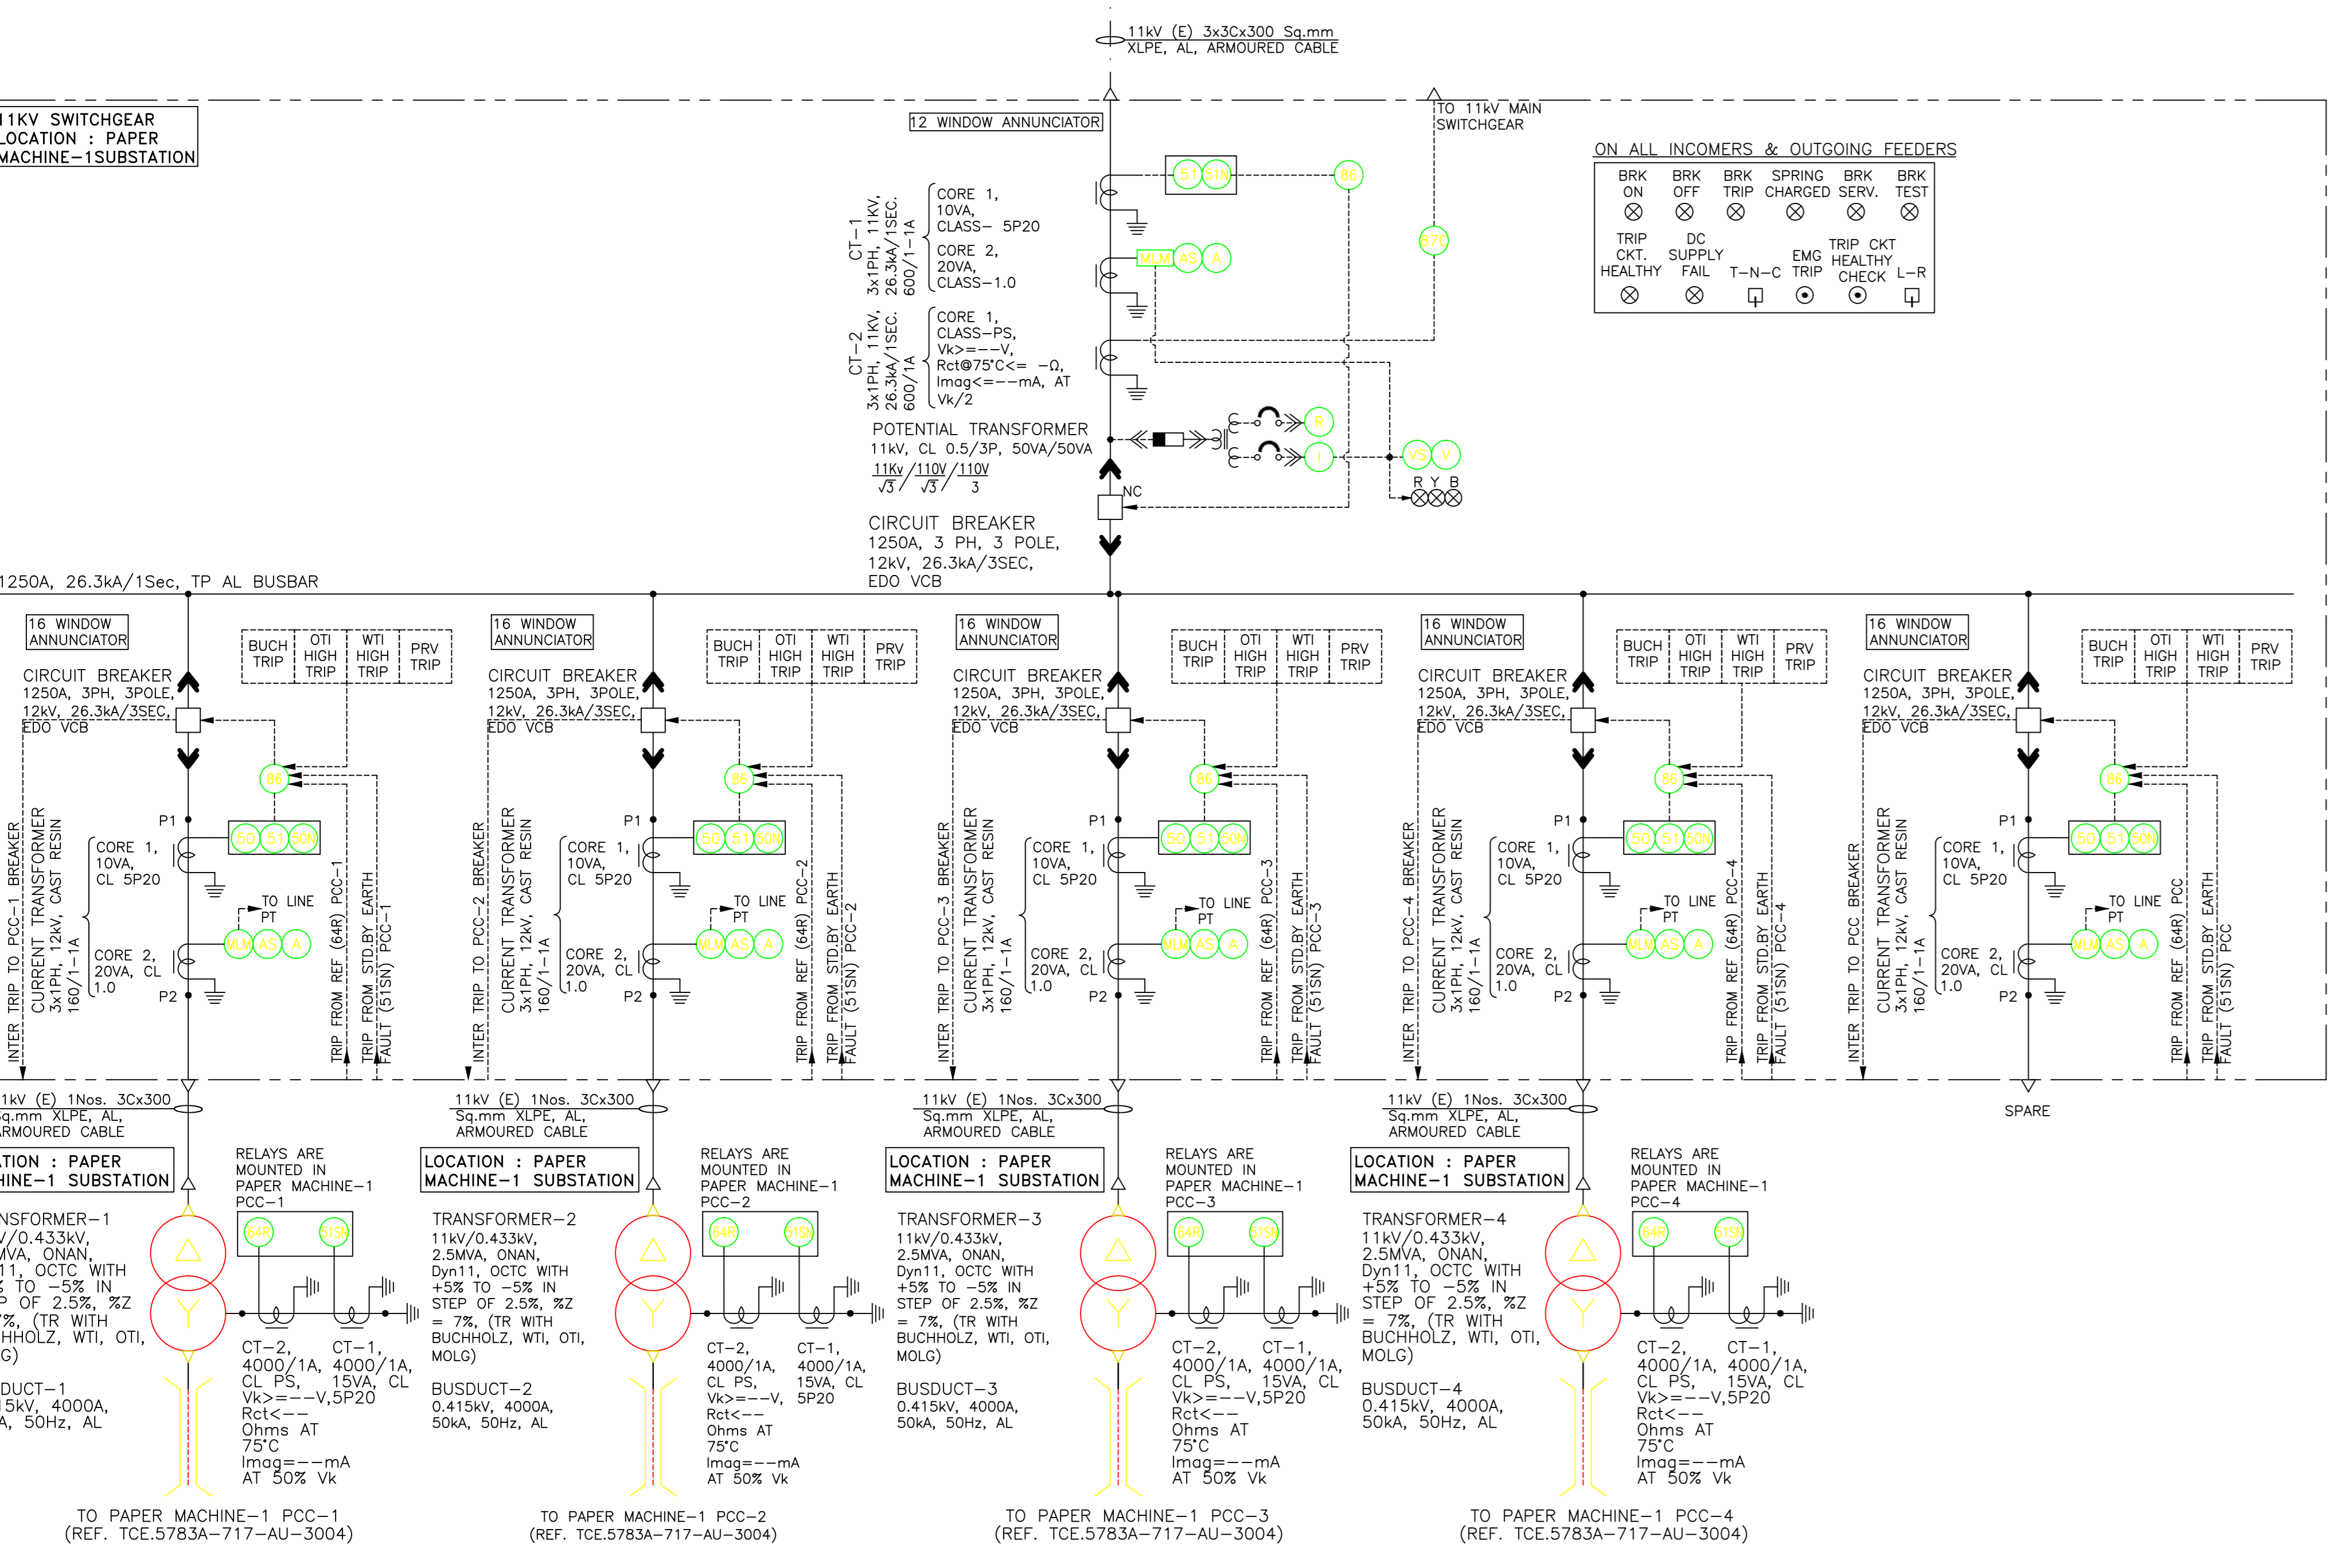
11kV (E) 3x3Cx300 Sq.mm XLPE, AL, ARMOURED CABLE

11KV SWITCHGEAR LOCATION : PAPER MACHINE−1SUBSTATION

12 WINDOW ANNUNCIATOR

TO 11kV MAIN SWITCHGEAR

ON ALL INCOMERS & OUTGOING FEEDERS

| BRK ON | BRK OFF | BRK TRIP | SPRING CHARGED | BRK SERV. | BRK TEST |
|---|---|---|---|---|---|
| TRIP CKT. HEALTHY | DC SUPPLY FAIL | T−N−C | EMG TRIP | TRIP CKT HEALTHY CHECK | L−R |

51 51N 86 87U MLM AS A

CT−1 3x1PH, 11KV, 26.3kA/1SEC, 600/1−1A
CORE 1, 10VA, CLASS− 5P20
CORE 2, 20VA, CLASS−1.0

CT−2 3x1PH, 11KV, 26.3kA/1SEC, 600/1A
CORE 1, CLASS−PS, Vk>=−−V, Rct@75°C<= −Ω, Imag<=−−mA, AT Vk/2

POTENTIAL TRANSFORMER 11kV, CL 0.5/3P, 50VA/50VA $\frac{11kv}{\sqrt{3}}/\frac{110V}{\sqrt{3}}/\frac{110V}{3}$

R I VS V R Y B

NC

CIRCUIT BREAKER 1250A, 3 PH, 3 POLE, 12kV, 26.3kA/3SEC, EDO VCB

1250A, 26.3kA/1Sec, TP AL BUSBAR

16 WINDOW ANNUNCIATOR
BUCH TRIP | OTI HIGH TRIP | WTI HIGH TRIP | PRV TRIP
CIRCUIT BREAKER 1250A, 3PH, 3POLE, 12kV, 26.3kA/3SEC, EDO VCB
86 P1 50 51 50N
CORE 1, 10VA, CL 5P20
TO LINE PT
MLM AS A
CORE 2, 20VA, CL 1.0
P2
INTER TRIP TO PCC−1 BREAKER
CURRENT TRANSFORMER 3x1PH, 12kV, CAST RESIN 160/1−1A
TRIP FROM REF (64R) PCC−1
TRIP FROM STD.BY EARTH FAULT (51SN) PCC−1

(repeated for PCC−2, PCC−3, PCC−4, PCC)

11kV (E) 1Nos. 3Cx300 Sq.mm XLPE, AL, ARMOURED CABLE

LOCATION : PAPER MACHINE−1 SUBSTATION

RELAYS ARE MOUNTED IN PAPER MACHINE−1 PCC−1
64R 51SN

TRANSFORMER−1 11kV/0.433kV, 2.5MVA, ONAN, Dyn11, OCTC WITH +5% TO −5% IN STEP OF 2.5%, %Z = 7%, (TR WITH BUCHHOLZ, WTI, OTI, MOLG)

CT−2, 4000/1A, CL PS, Vk>=−−V, Rct<−− Ohms AT 75°C Imag=−−mA AT 50% Vk
CT−1, 4000/1A, 15VA, CL 5P20

BUSDUCT−1 0.415kV, 4000A, 50kA, 50Hz, AL

TO PAPER MACHINE−1 PCC−1 (REF. TCE.5783A−717−AU−3004)

TRANSFORMER−2 ... BUSDUCT−2 ... TO PAPER MACHINE−1 PCC−2 (REF. TCE.5783A−717−AU−3004)
TRANSFORMER−3 ... BUSDUCT−3 ... TO PAPER MACHINE−1 PCC−3 (REF. TCE.5783A−717−AU−3004)
TRANSFORMER−4 ... BUSDUCT−4 ... TO PAPER MACHINE−1 PCC−4 (REF. TCE.5783A−717−AU−3004)

SPARE